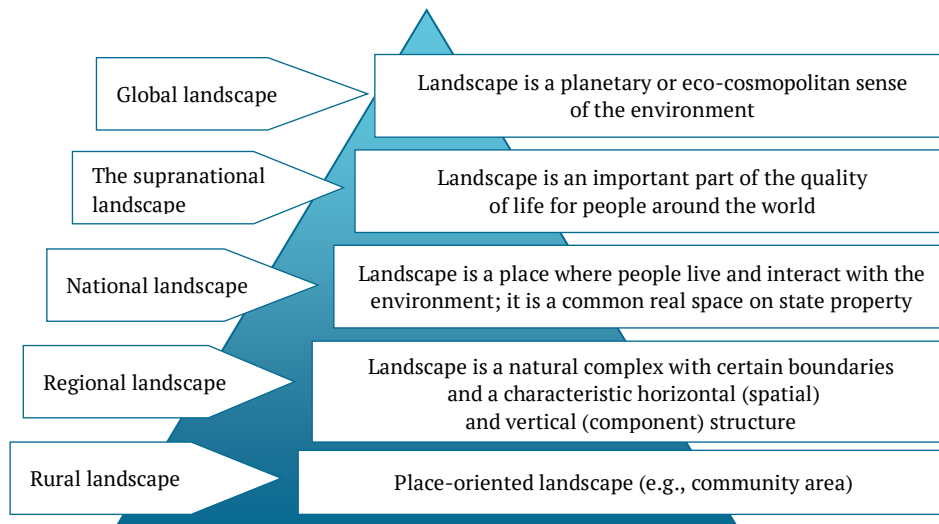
Global landscape

Landscape is a planetary or eco-cosmopolitan sense of the environment

The supranational landscape

Landscape is an important part of the quality of life for people around the world

National landscape

Landscape is a place where people live and interact with the environment; it is a common real space on state property

Regional landscape

Landscape is a natural complex with certain boundaries and a characteristic horizontal (spatial) and vertical (component) structure

Rural landscape

Place-oriented landscape (e.g., community area)